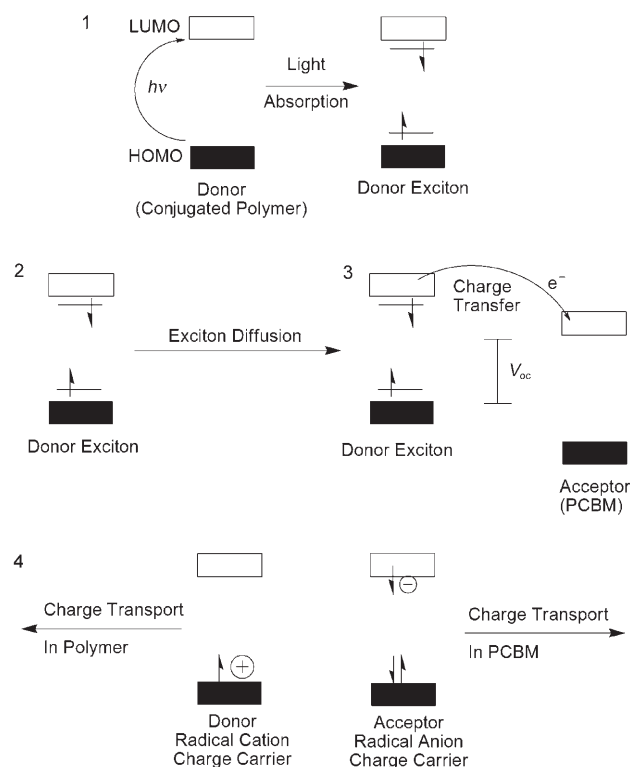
1

LUMO

$h\nu$

HOMO

Light

Absorption

Donor
(Conjugated Polymer)

Donor Exciton

2

Exciton Diffusion

Donor Exciton

3

Charge Transfer

$e^-$

$V_{oc}$

Donor Exciton

Acceptor
(PCBM)

4

Charge Transport

In Polymer

$\oplus$

Donor
Radical Cation
Charge Carrier

$\ominus$

Acceptor
Radical Anion
Charge Carrier

Charge Transport

In PCBM